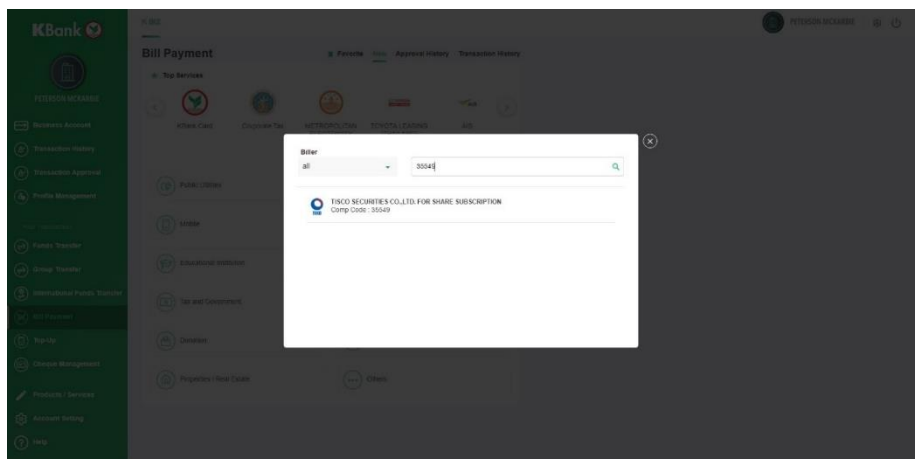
KBank

Bill Payment

Favorite New Approval History Transaction History

Top Services

Biller

all

35549

TISCO SECURITIES CO.,LTD. FOR SHARE SUBSCRIPTION
Comp Code : 35549

Business Account
Transaction History
Transaction Approval
Profile Management
Funds Transfer
Group Transfer
International Funds Transfer
Bill Payment
Top-Up
Cheque Management
Products / Services
Account Setting
Help

Public Utilities
Insurance
Educational Institution
Tax and Government
Donation
Properties / Real Estate
Others

METROPOLITAN
TOYOTA LEASING
Corporate Tax
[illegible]